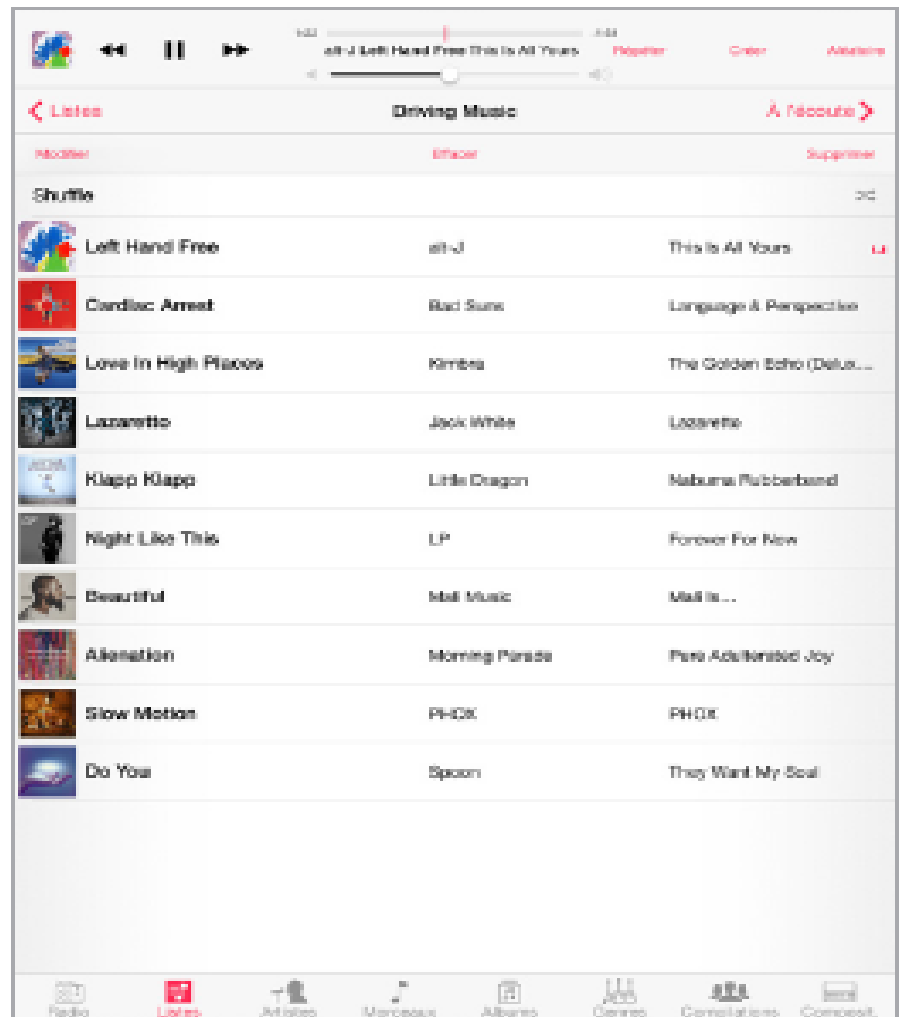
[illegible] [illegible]

alt-J Left Hand Free This Is All Yours

Répéter Créer Aléatoire

Listes Driving Music À l'écoute

Modifier Effacer Supprimer

Shuffle

| | | |
|---|---|---|
| Left Hand Free | alt-J | This Is All Yours |
| Cardiac Arrest | Bad Suns | Language & Perspective |
| Love In High Places | Kimbra | The Golden Echo (Delux... |
| Lazaretto | Jack White | Lazaretto |
| Klapp Klapp | Little Dragon | Nabuma Rubberband |
| Night Like This | LP | Forever For Now |
| Beautiful | Mali Music | Mali Is... |
| Alienation | Morning Parade | Pure Adulterated Joy |
| Slow Motion | PHOX | PHOX |
| Do You | Spoon | They Want My Soul |

Radio Listes Artistes Morceaux Albums Genres Compilations Composit.